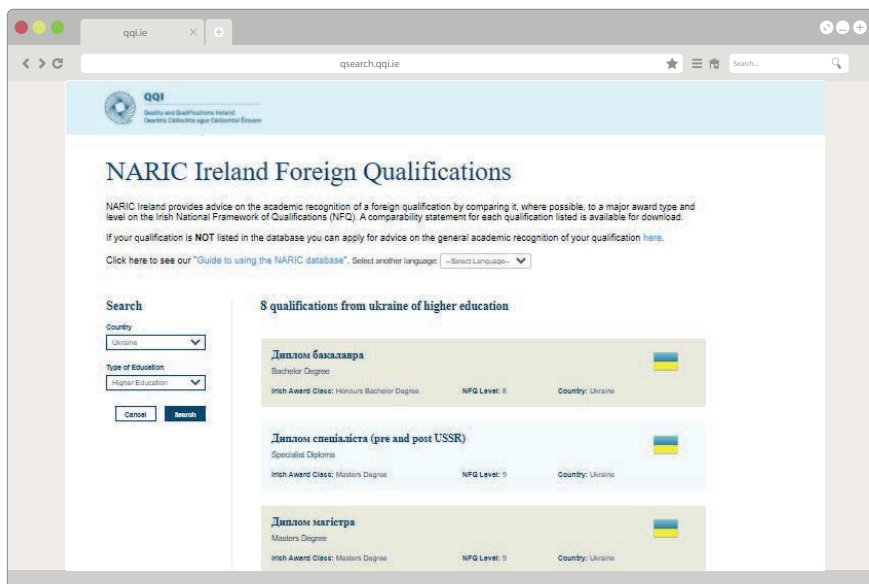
qqi.ie

qsearch.qqi.ie

Search...

QQI
Quality and Qualifications Ireland
Dearbhú Cáilíochta agus Cáilíochtaí Éireann

NARIC Ireland Foreign Qualifications

NARIC Ireland provides advice on the academic recognition of a foreign qualification by comparing it, where possible, to a major award type and level on the Irish National Framework of Qualifications (NFQ). A comparability statement for each qualification listed is available for download.

If your qualification is NOT listed in the database you can apply for advice on the general academic recognition of your qualification here.

Click here to see our "Guide to using the NARIC database". Select another language: --Select Language--

Search

Country
Ukraine

Type of Education
Higher Education

Cancel Search

8 qualifications from ukraine of higher education

Диплом бакалавра
Bachelor Degree
Irish Award Class: Honours Bachelor Degree NFQ Level: 8 Country: Ukraine

Диплом спеціаліста (pre and post USSR)
Specialist Diploma
Irish Award Class: Masters Degree NFQ Level: 9 Country: Ukraine

Диплом магістра
Masters Degree
Irish Award Class: Masters Degree NFQ Level: 9 Country: Ukraine